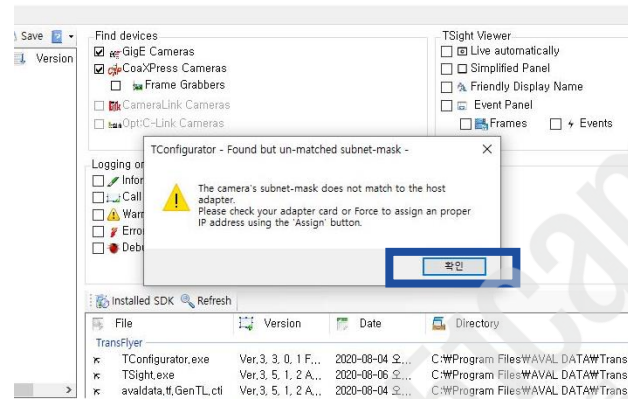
Save
Version

Find devices
GigE Cameras
CoaXPress Cameras
Frame Grabbers
CameraLink Cameras
Opt:C-Link Cameras

TSight Viewer
Live automatically
Simplified Panel
Friendly Display Name
Event Panel
Frames
Events

Logging or
Infor
Call
Warn
Error
Debu

TConfigurator - Found but un-matched subnet-mask -

The camera's subnet-mask does not match to the host adapter.
Please check your adapter card or Force to assign an proper IP address using the 'Assign' button.

확인

Installed SDK
Refresh

| File | Version | Date | Directory |
|---|---|---|---|
| TransFlyer | | | |
| TConfigurator,exe | Ver,3, 3, 0, 1 F... | 2020-08-04 오... | C:₩Program Files₩AVAL DATA₩Trans |
| TSight,exe | Ver,3, 5, 1, 2 A... | 2020-08-06 오... | C:₩Program Files₩AVAL DATA₩Trans |
| avaldata,tf,GenTL,cti | Ver,3, 5, 1, 2 A... | 2020-08-04 오... | C:₩Program Files₩AVAL DATA₩Trans |